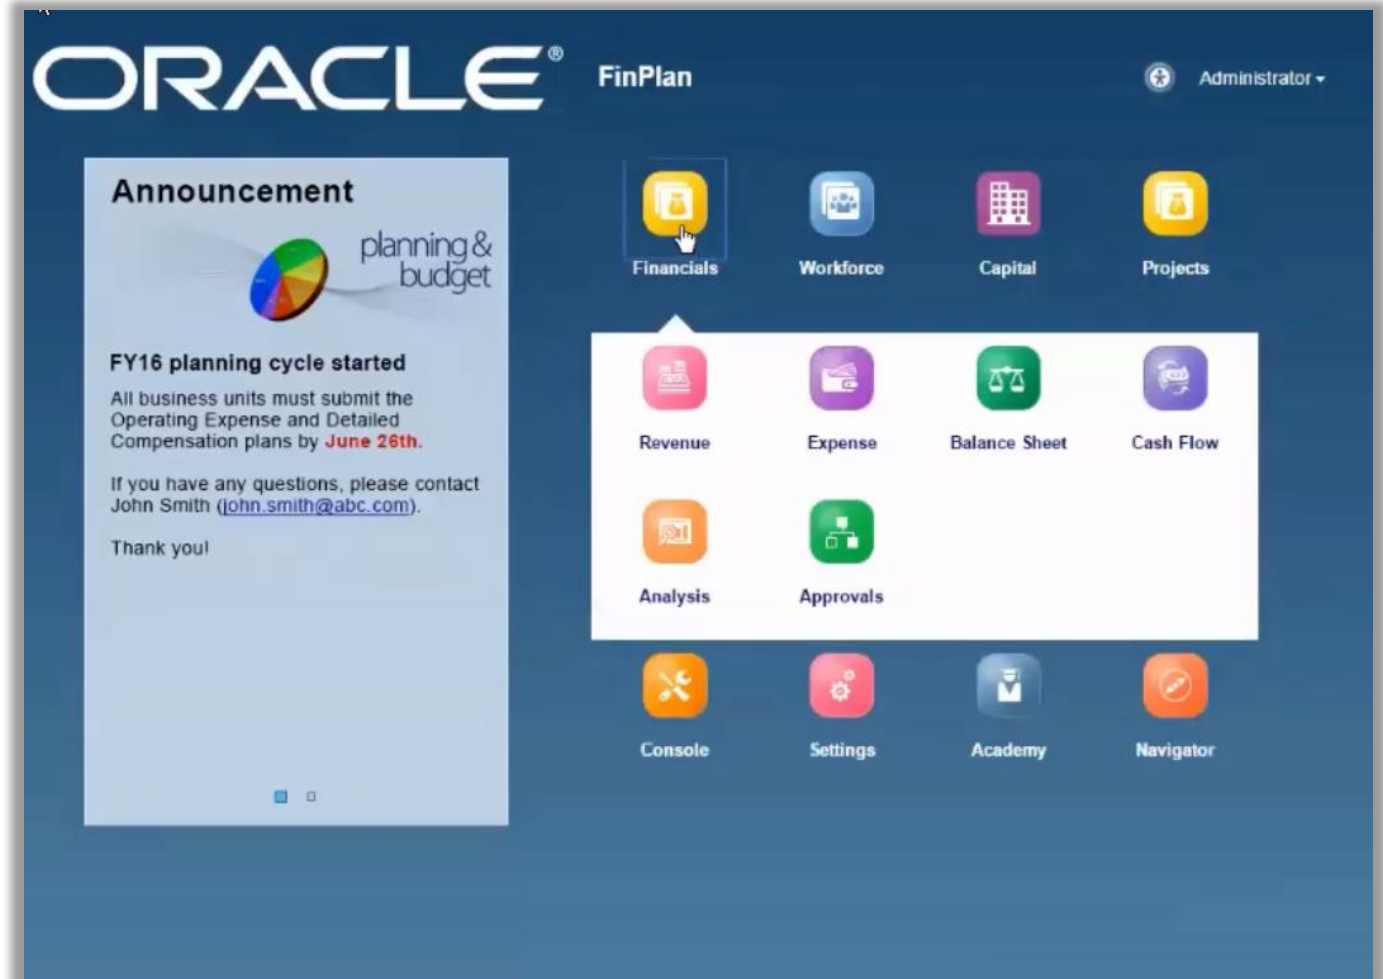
ORACLE®

FinPlan

Administrator ▾

Announcement

planning & budget

FY16 planning cycle started

All business units must submit the Operating Expense and Detailed Compensation plans by June 26th.

If you have any questions, please contact John Smith (john.smith@abc.com).

Thank you!

Financials

Workforce

Capital

Projects

Revenue

Expense

Balance Sheet

Cash Flow

Analysis

Approvals

Console

Settings

Academy

Navigator